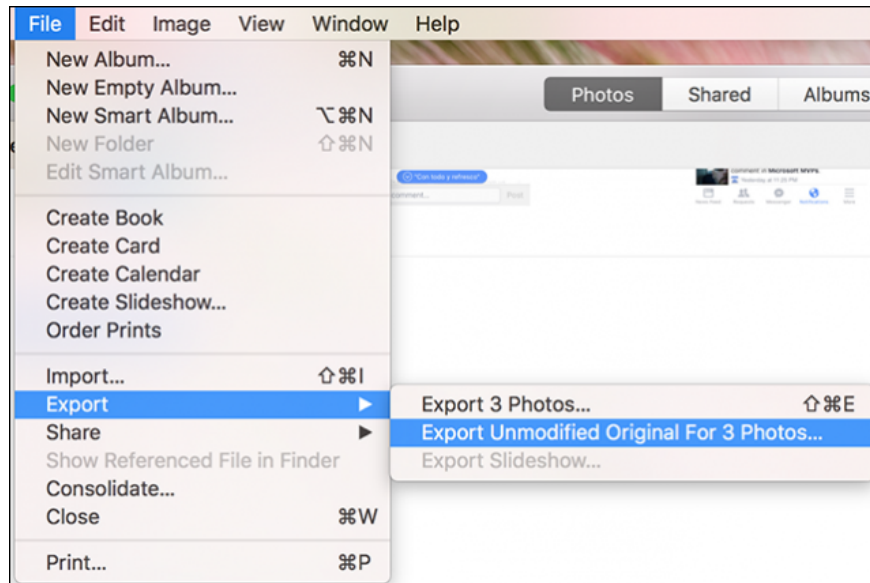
File Edit Image View Window Help

New Album... ⌘N
New Empty Album...
New Smart Album... ⌥⌘N
New Folder ⇧⌘N
Edit Smart Album...

Create Book
Create Card
Create Calendar
Create Slideshow...
Order Prints

Import... ⇧⌘I
Export ▶
Share ▶
Show Referenced File in Finder
Consolidate...
Close ⌘W

Print... ⌘P

Export 3 Photos... ⇧⌘E
Export Unmodified Original For 3 Photos...
Export Slideshow...

Photos Shared Albums

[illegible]